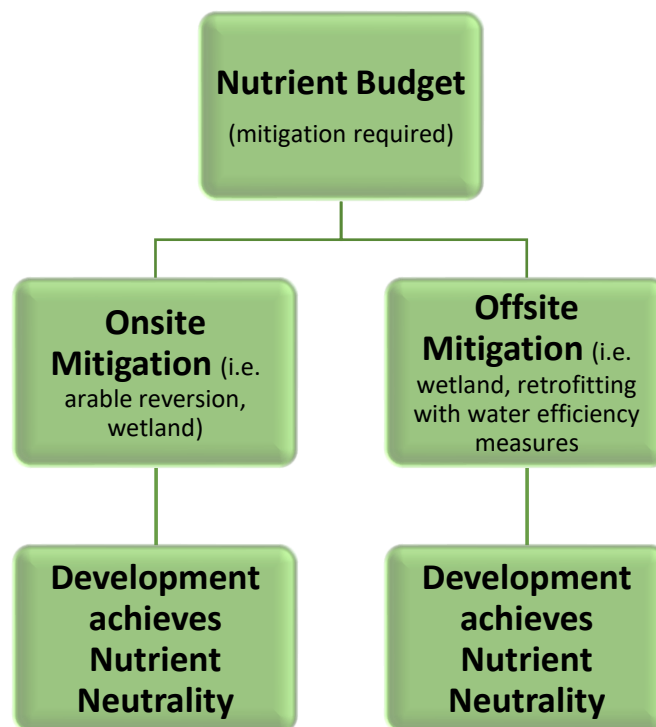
**Nutrient Budget**
(mitigation required)

**Onsite Mitigation** (i.e. arable reversion, wetland)

**Offsite Mitigation** (i.e. wetland, retrofitting with water efficiency measures

**Development achieves Nutrient Neutrality**

**Development achieves Nutrient Neutrality**